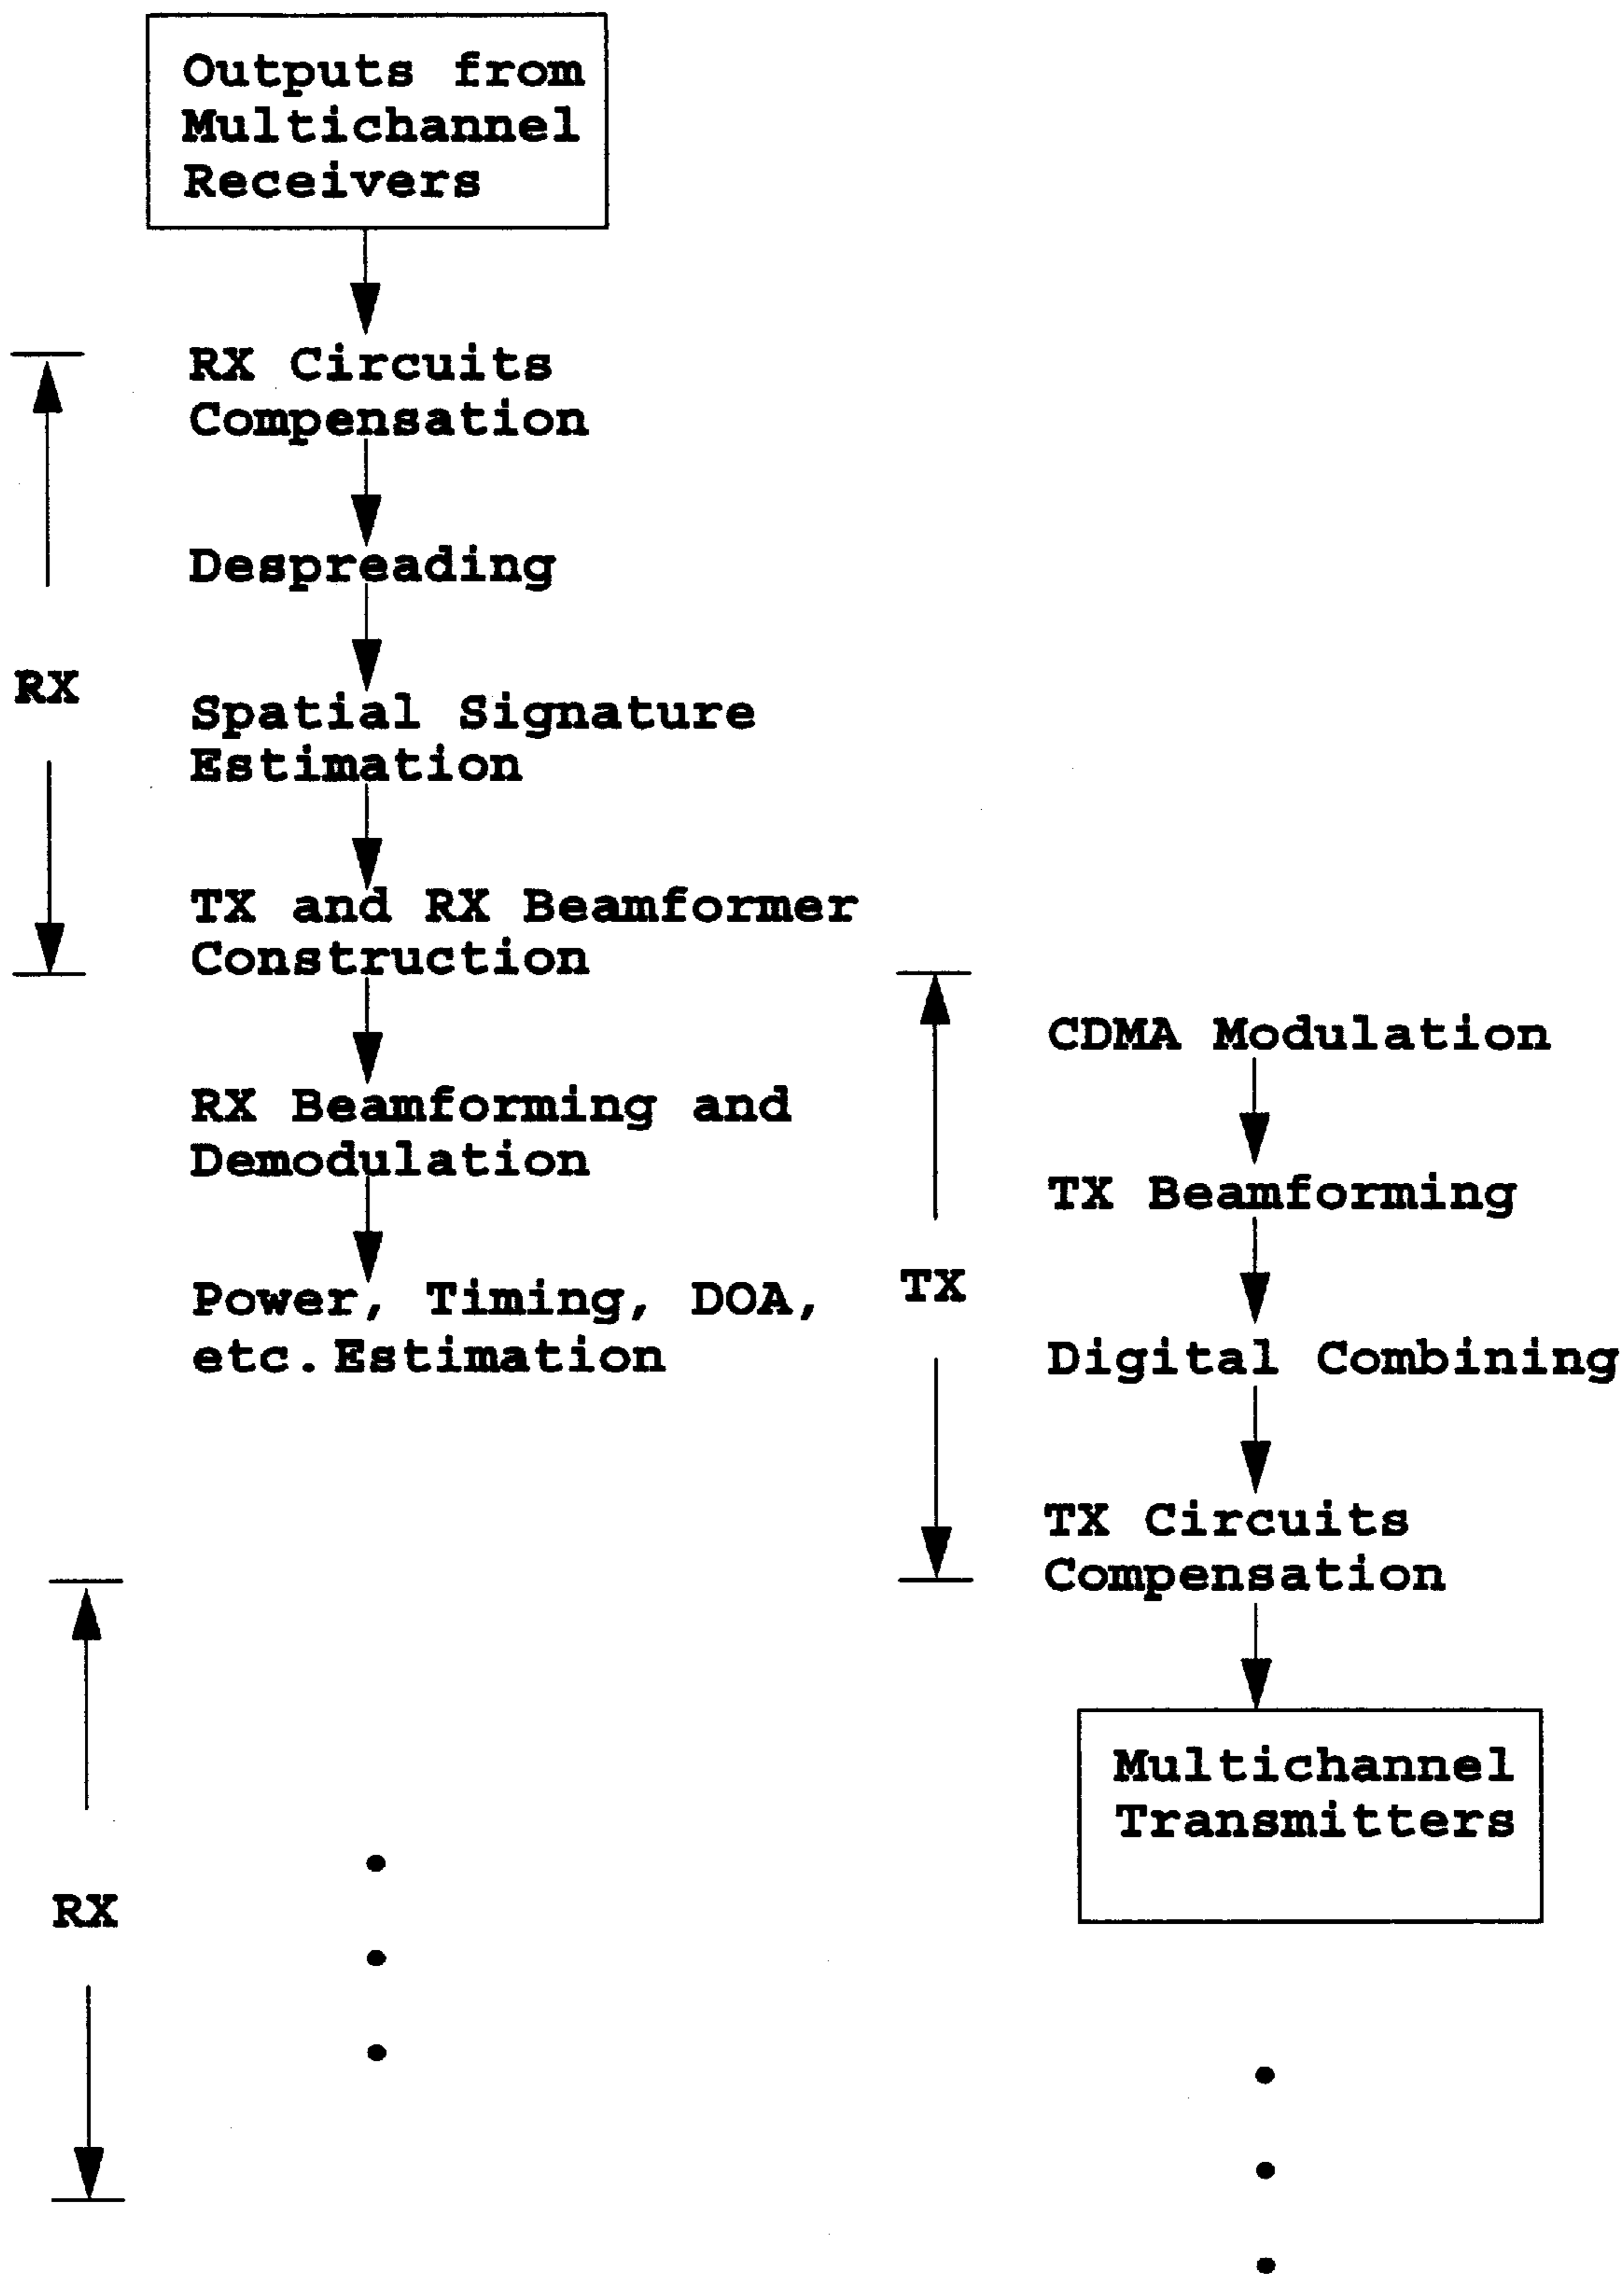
Outputs from Multichannel Receivers

RX

RX Circuits Compensation

Despreading

Spatial Signature Estimation

TX and RX Beamformer Construction

RX Beamforming and Demodulation

Power, Timing, DOA, etc.Estimation

TX

CDMA Modulation

TX Beamforming

Digital Combining

TX Circuits Compensation

Multichannel Transmitters

RX